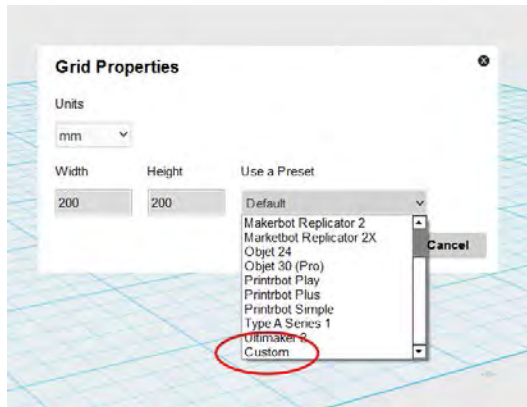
Grid Properties

Units

mm

Width

Height

Use a Preset

200

200

Default

Makerbot Replicator 2
Marketbot Replicator 2X
Objet 24
Objet 30 (Pro)
Printrbot Play
Printrbot Plus
Printrbot Simple
Type A Series 1
Ultimaker 2
Custom

Cancel